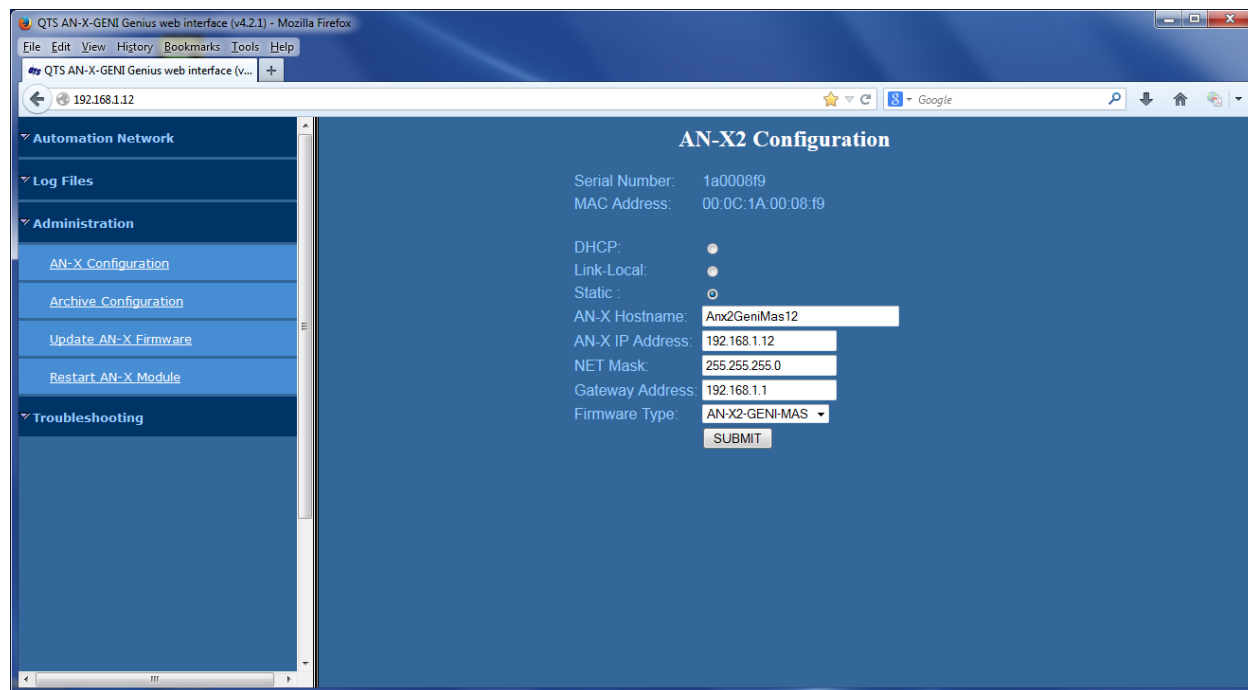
QTS AN-X-GENI Genius web interface (v4.2.1) - Mozilla Firefox

File Edit View History Bookmarks Tools Help

QTS AN-X-GENI Genius web interface (v... +

192.168.1.12

Google

Automation Network

Log Files

Administration

AN-X Configuration

Archive Configuration

Update AN-X Firmware

Restart AN-X Module

Troubleshooting

AN-X2 Configuration

Serial Number: 1a0008f9
MAC Address: 00:0C:1A:00:08:f9

DHCP:
Link-Local:
Static :
AN-X Hostname: Anx2GeniMas12
AN-X IP Address: 192.168.1.12
NET Mask: 255.255.255.0
Gateway Address: 192.168.1.1
Firmware Type: AN-X2-GENI-MAS

SUBMIT